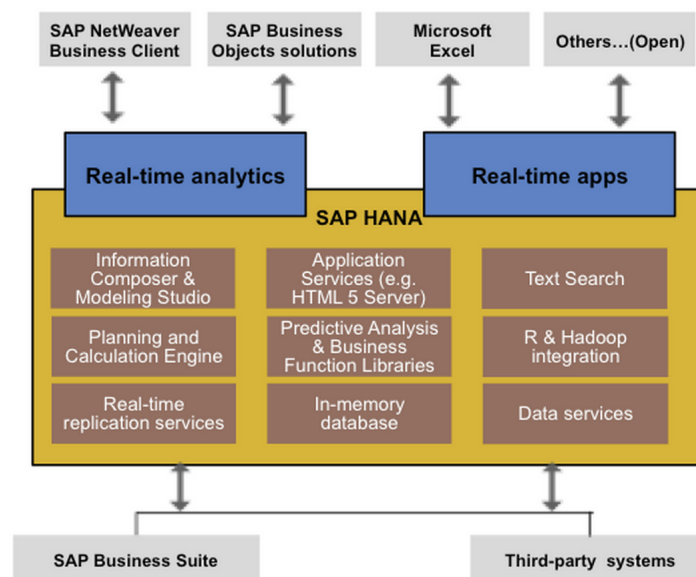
SAP NetWeaver Business Client

SAP Business Objects solutions

Microsoft Excel

Others…(Open)

Real-time analytics

Real-time apps

SAP HANA

Information Composer & Modeling Studio

Application Services (e.g. HTML 5 Server)

Text Search

Planning and Calculation Engine

Predictive Analysis & Business Function Libraries

R & Hadoop integration

Real-time replication services

In-memory database

Data services

SAP Business Suite

Third-party systems